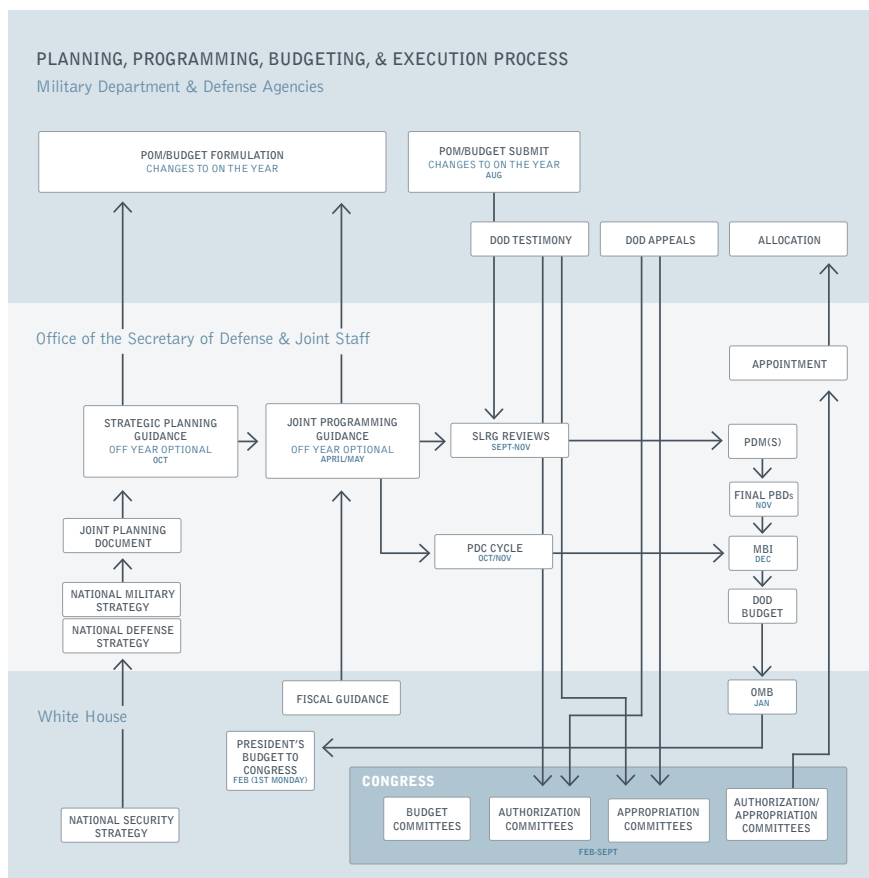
PLANNING, PROGRAMMING, BUDGETING, & EXECUTION PROCESS
Military Department & Defense Agencies

POM/BUDGET FORMULATION
CHANGES TO ON THE YEAR

POM/BUDGET SUBMIT
CHANGES TO ON THE YEAR
AUG

DOD TESTIMONY

DOD APPEALS

ALLOCATION

Office of the Secretary of Defense & Joint Staff

APPOINTMENT

STRATEGIC PLANNING GUIDANCE
OFF YEAR OPTIONAL
OCT

JOINT PROGRAMMING GUIDANCE
OFF YEAR OPTIONAL
APRIL/MAY

SLRG REVIEWS
SEPT-NOV

PDM(S)

FINAL PBDs
NOV

JOINT PLANNING DOCUMENT

PDC CYCLE
OCT/NOV

MBI
DEC

NATIONAL MILITARY STRATEGY

NATIONAL DEFENSE STRATEGY

DOD BUDGET

White House

FISCAL GUIDANCE

OMB
JAN

PRESIDENT'S BUDGET TO CONGRESS
FEB (1ST MONDAY)

CONGRESS

NATIONAL SECURITY STRATEGY

BUDGET COMMITTEES

AUTHORIZATION COMMITTEES

APPROPRIATION COMMITTEES

AUTHORIZATION/ APPROPRIATION COMMITTEES

FEB-SEPT